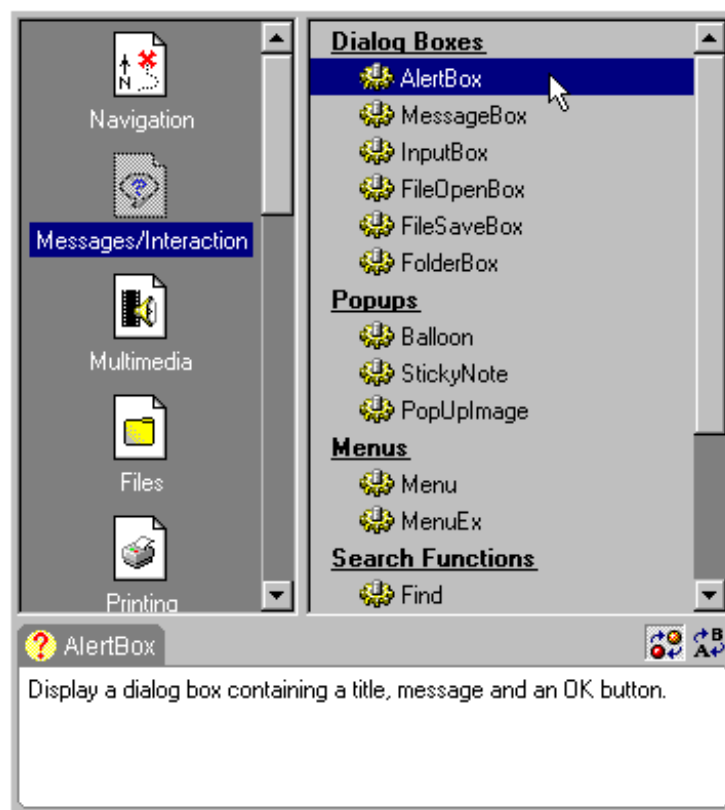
N

Navigation

Messages/Interaction

Multimedia

Files

Printing

Dialog Boxes
AlertBox
MessageBox
InputBox
FileOpenBox
FileSaveBox
FolderBox
Popups
Balloon
StickyNote
PopUpImage
Menus
Menu
MenuEx
Search Functions
Find

AlertBox

Display a dialog box containing a title, message and an OK button.